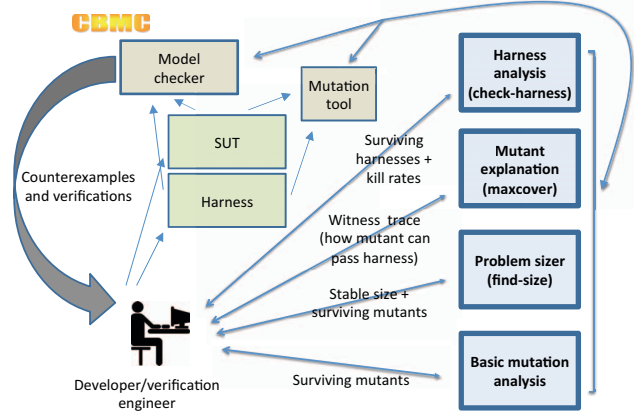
CBMC

Model checker

Mutation tool

SUT

Harness

Counterexamples and verifications

Developer/verification engineer

Surviving harnesses + kill rates

Witness trace (how mutant can pass harness)

Stable size + surviving mutants

Surviving mutants

Harness analysis (check-harness)

Mutant explanation (maxcover)

Problem sizer (find-size)

Basic mutation analysis